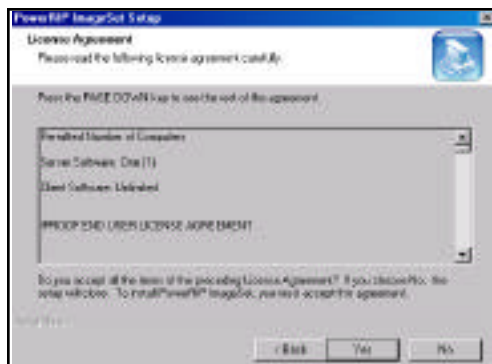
PowerRIP ImageSet Setup

License Agreement
Please read the following license agreement carefully.

Press the PAGE DOWN key to see the rest of the agreement.

Permitted Number of Computers

Server Software: One (1)

Client Software: Unlimited

IPROOF END USER LICENSE AGREEMENT

Do you accept all the terms of the preceding License Agreement? If you choose No, the setup will close. To install PowerRIP ImageSet, you must accept this agreement.

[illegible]

< Back Yes No